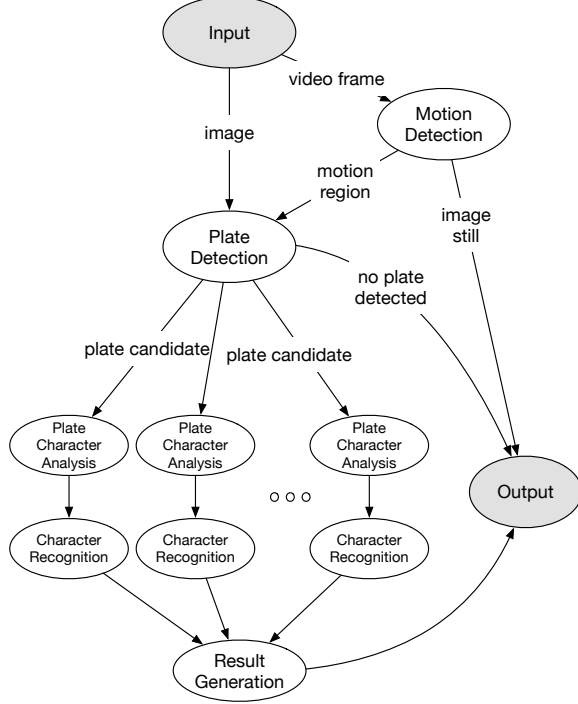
Input

video frame

image

Motion Detection

motion region

image still

Plate Detection

no plate detected

plate candidate

plate candidate

Plate Character Analysis

Plate Character Analysis

Plate Character Analysis

o o o

Output

Character Recognition

Character Recognition

Character Recognition

Result Generation